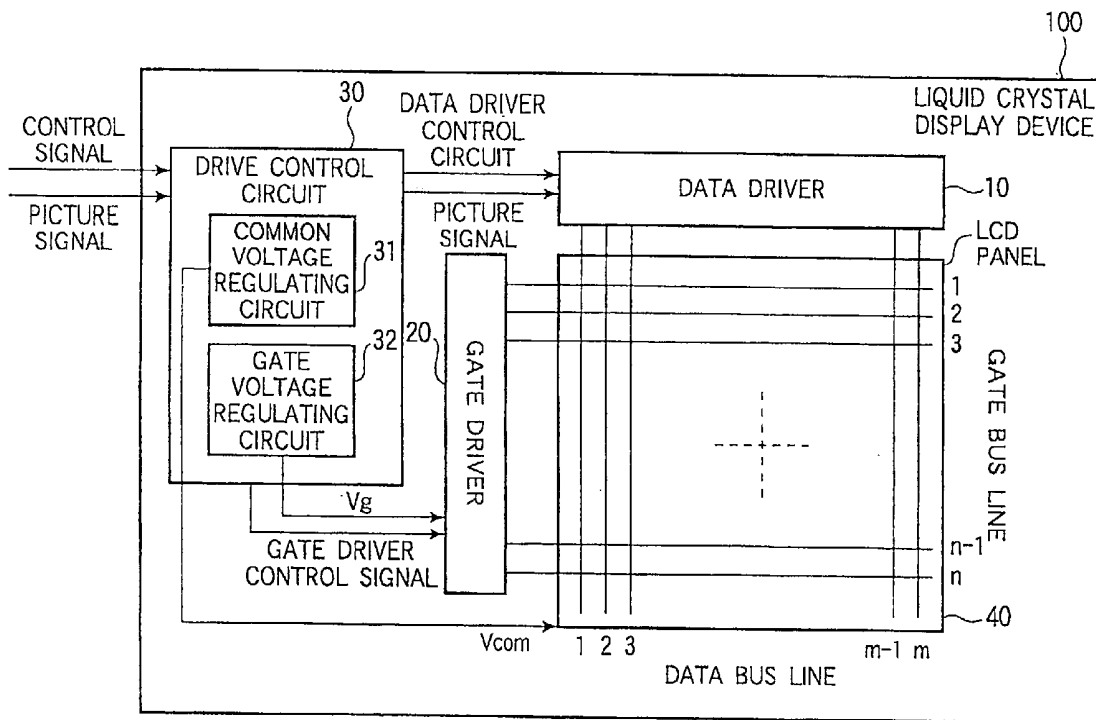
100

LIQUID CRYSTAL DISPLAY DEVICE

CONTROL SIGNAL

PICTURE SIGNAL

30

DRIVE CONTROL CIRCUIT

COMMON VOLTAGE REGULATING CIRCUIT

31

GATE VOLTAGE REGULATING CIRCUIT

32

DATA DRIVER CONTROL CIRCUIT

PICTURE SIGNAL

DATA DRIVER

10

LCD PANEL

20

GATE DRIVER

1
2
3

GATE BUS LINE

n-1
n

Vg

GATE DRIVER CONTROL SIGNAL

Vcom

1 2 3

m-1 m

40

DATA BUS LINE